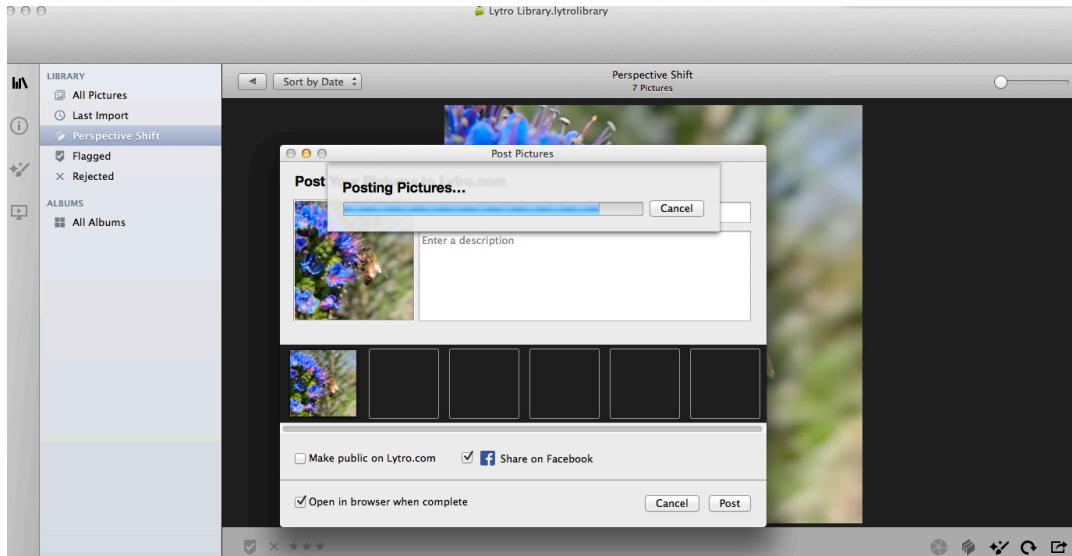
Lytro Library.lytrolibrary

LIBRARY
All Pictures
Last Import
Perspective Shift
Flagged
Rejected

ALBUMS
All Albums

Sort by Date

Perspective Shift
7 Pictures

Post Pictures

Post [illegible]

Posting Pictures...

Cancel

Enter a description

Make public on Lytro.com

Share on Facebook

Open in browser when complete

Cancel

Post